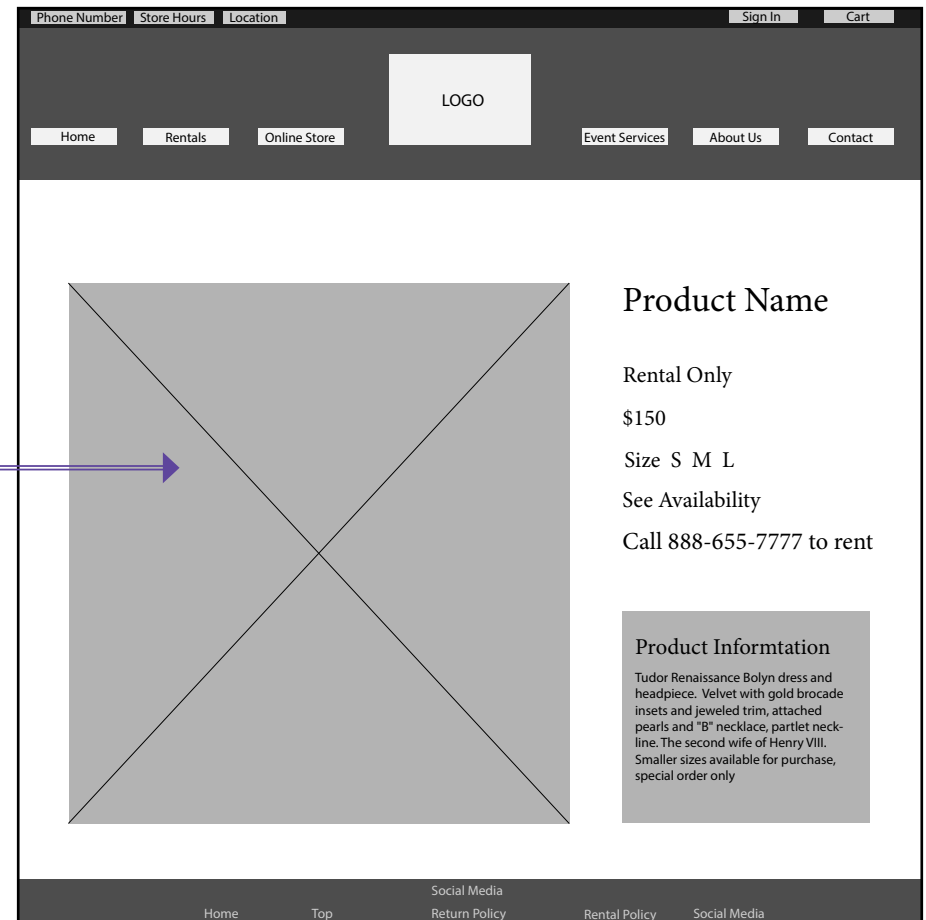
Phone Number Store Hours Location Sign In Cart

LOGO

Home Rentals Online Store Event Services About Us Contact

Product Name

Rental Only

\$150

Size S M L

See Availability

Call 888-655-7777 to rent

Product Informtation

Tudor Renaissance Bolyn dress and headpiece. Velvet with gold brocade insets and jeweled trim, attached pearls and "B" necklace, partlet neckline. The second wife of Henry VIII. Smaller sizes available for purchase, special order only

Social Media

Home Top Return Policy Rental Policy Social Media